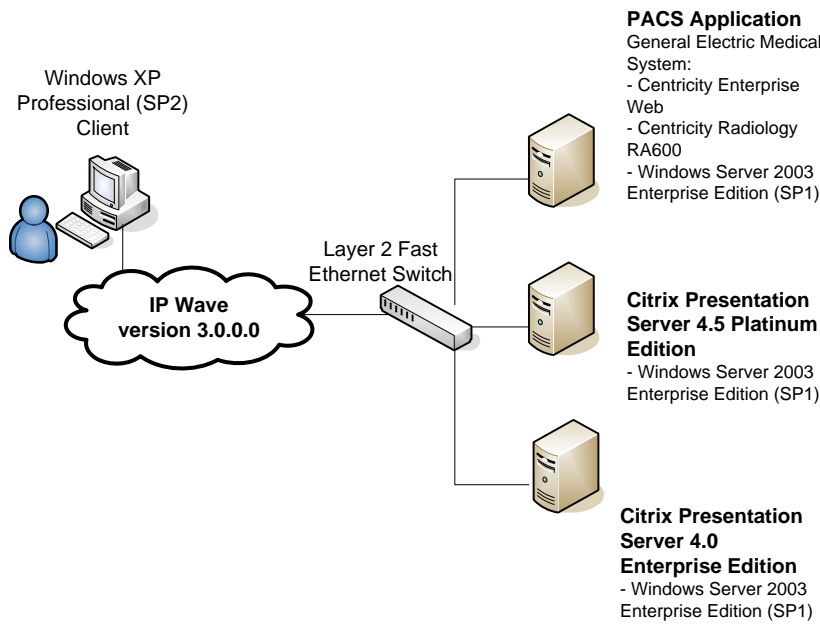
Windows XP Professional (SP2) Client

IP Wave version 3.0.0.0

Layer 2 Fast Ethernet Switch

PACS Application
General Electric Medical System:
- Centricity Enterprise Web
- Centricity Radiology RA600
- Windows Server 2003 Enterprise Edition (SP1)

Citrix Presentation Server 4.5 Platinum Edition
- Windows Server 2003 Enterprise Edition (SP1)

Citrix Presentation Server 4.0 Enterprise Edition
- Windows Server 2003 Enterprise Edition (SP1)